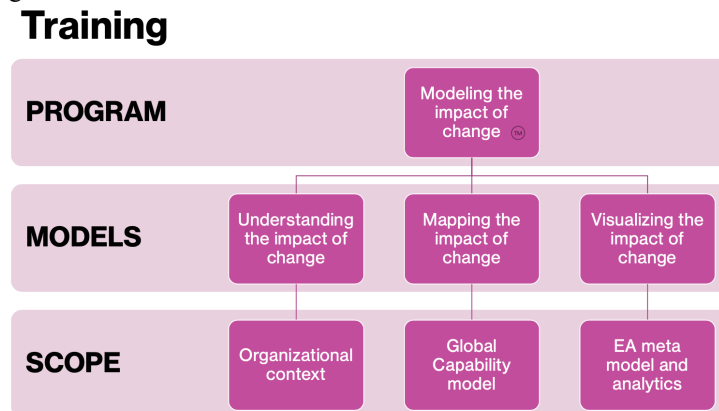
Training

PROGRAM

Modeling the impact of change TM

MODELS

Understanding the impact of change

Mapping the impact of change

Visualizing the impact of change

SCOPE

Organizational context

Global Capability model

EA meta model and analytics